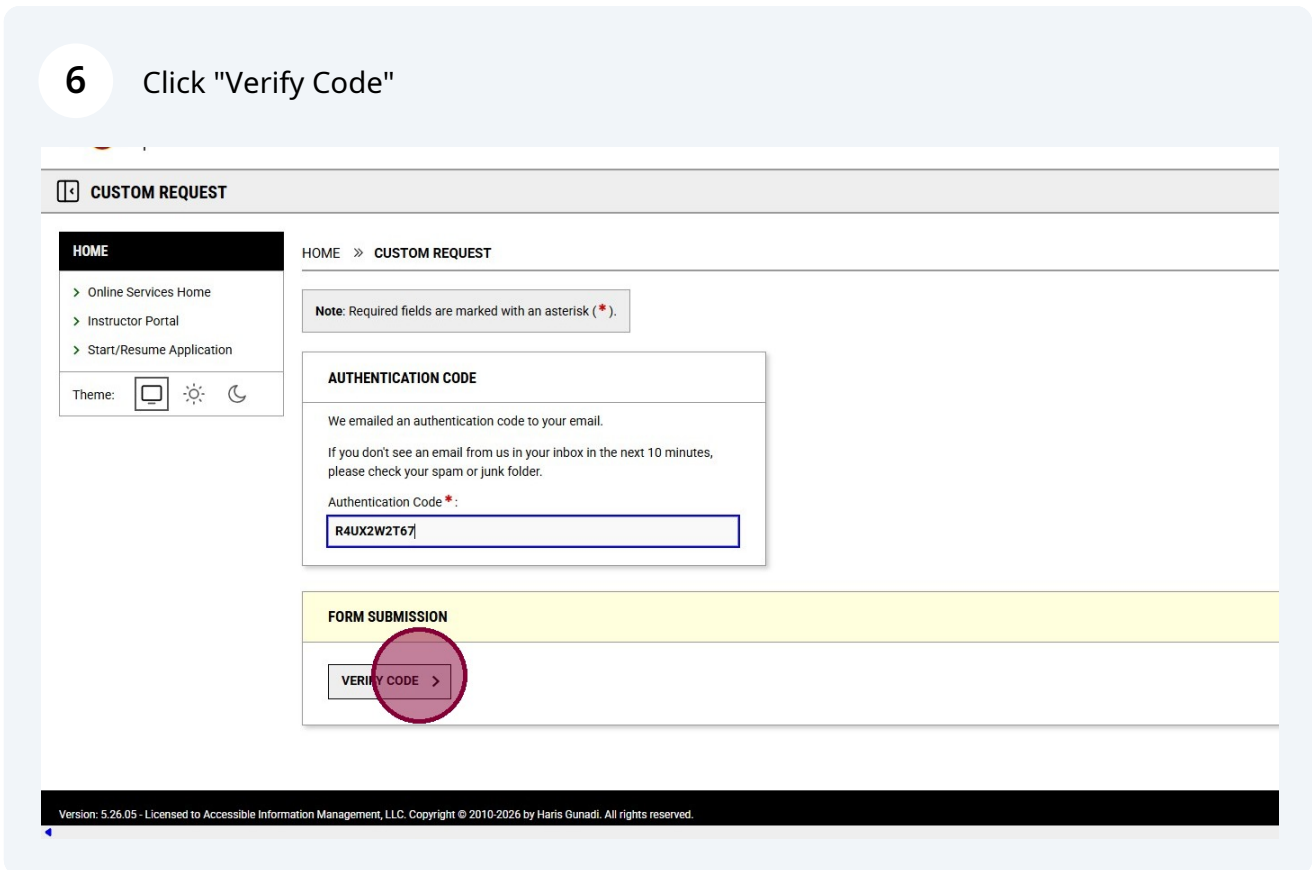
6 Click "Verify Code"

CUSTOM REQUEST

HOME

> Online Services Home

> Instructor Portal

> Start/Resume Application

Theme:

HOME » CUSTOM REQUEST

Note: Required fields are marked with an asterisk (*).

AUTHENTICATION CODE

We emailed an authentication code to your email.

If you don't see an email from us in your inbox in the next 10 minutes, please check your spam or junk folder.

Authentication Code *:

R4UX2W2T67

FORM SUBMISSION

VERIFY CODE >

Version: 5.26.05 - Licensed to Accessible Information Management, LLC. Copyright © 2010-2026 by Haris Gunadi. All rights reserved.